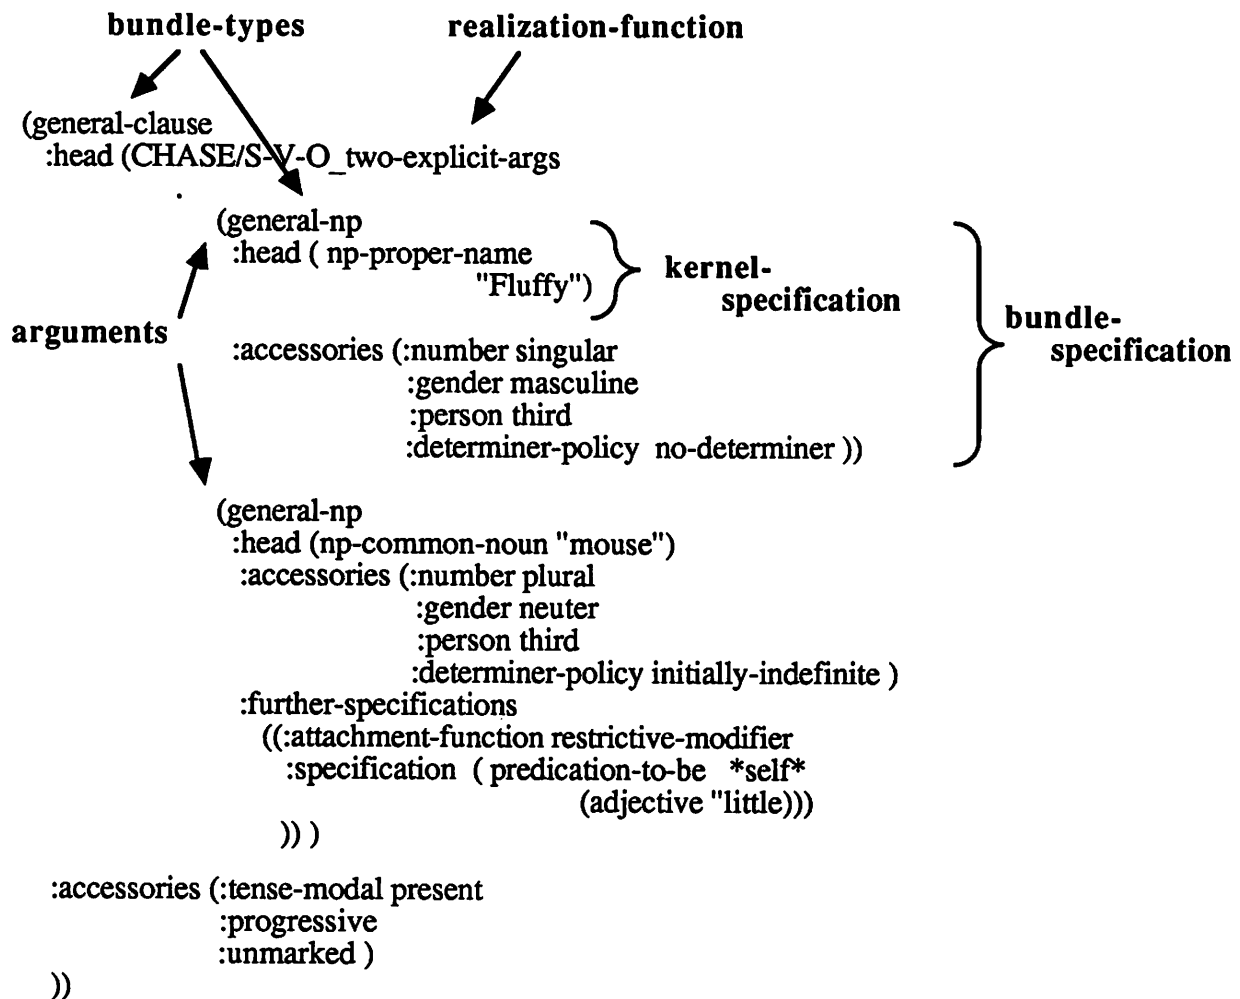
bundle-types realization-function

(general-clause
:head (CHASE/S-V-O_two-explicit-args

(general-np
:head ( np-proper-name
"Fluffy")

kernel-specification

arguments

:accessories (:number singular
:gender masculine
:person third
:determiner-policy no-determiner ))

bundle-specification

(general-np
:head (np-common-noun "mouse")
:accessories (:number plural
:gender neuter
:person third
:determiner-policy initially-indefinite )
:further-specifications
((:attachment-function restrictive-modifier
:specification ( predication-to-be *self*
(adjective "little)))
)) )

:accessories (:tense-modal present
:progressive
:unmarked )
))